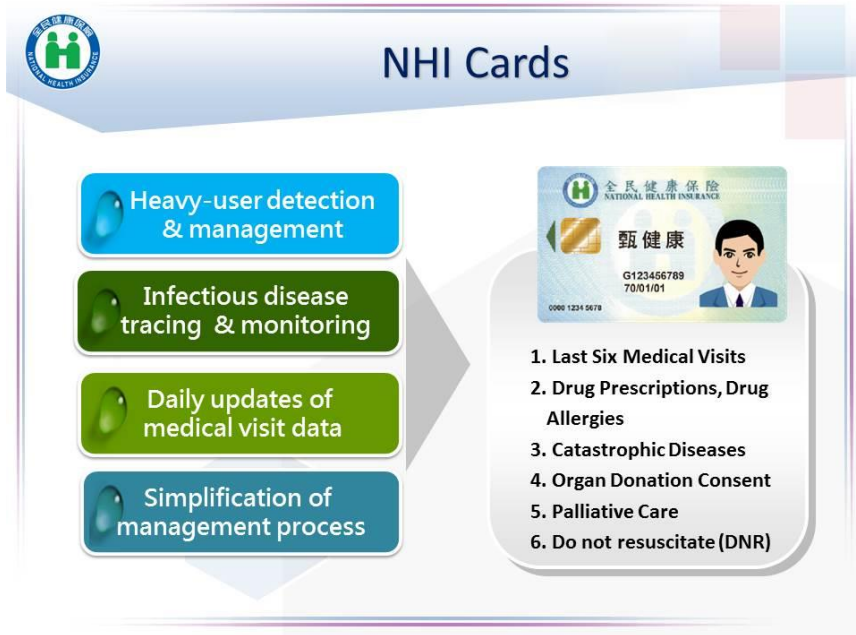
全民健康保險
NATIONAL HEALTH INSURANCE

NHI Cards

Heavy-user detection & management

Infectious disease tracing & monitoring

Daily updates of medical visit data

Simplification of management process

全民健康保險
NATIONAL HEALTH INSURANCE
甄健康
G123456789
70/01/01
0000 1234 5678

1. Last Six Medical Visits
2. Drug Prescriptions, Drug Allergies
3. Catastrophic Diseases
4. Organ Donation Consent
5. Palliative Care
6. Do not resuscitate (DNR)